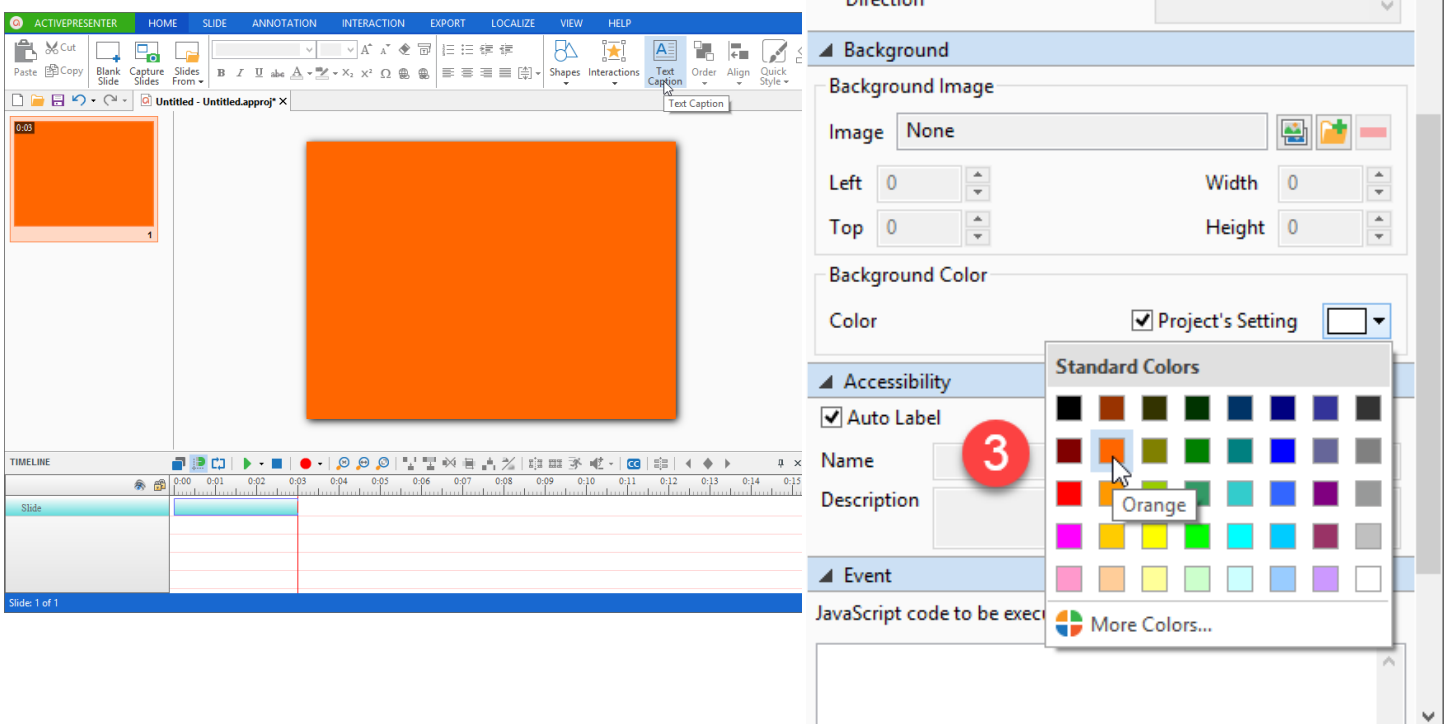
ACTIVEPRESENTER HOME SLIDE ANNOTATION INTERACTION EXPORT LOCALIZE VIEW HELP

Paste Cut Copy Blank Slide Capture Slides Slides From Shapes Interactions Text Caption Order Align Quick Style

Text Caption

Untitled - Untitled.approj* ✕

0:03

1

TIMELINE

0:00 0:01 0:02 0:03 0:04 0:05 0:06 0:07 0:08 0:09 0:10 0:11 0:12 0:13 0:14 0:15

Slide

Slide: 1 of 1

Direction

Background

Background Image

Image None

Left 0 Width 0

Top 0 Height 0

Background Color

Color Project's Setting

Accessibility

Auto Label

Name

Description

Event

JavaScript code to be execu

Standard Colors

3

Orange

More Colors...